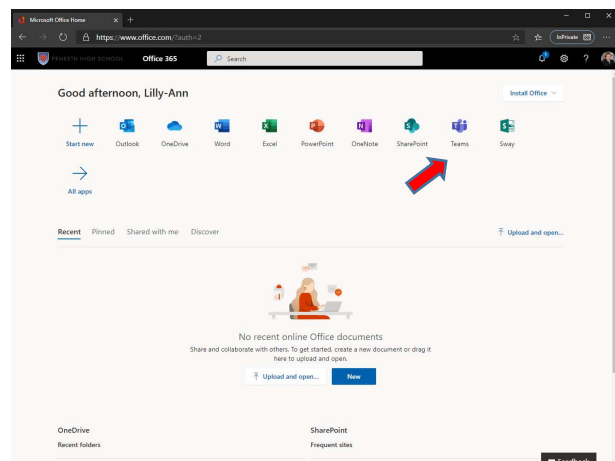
Microsoft Office Home

https://www.office.com/?auth=2

InPrivate

PENKETH HIGH SCHOOL Office 365

Search

Good afternoon, Lilly-Ann

Install Office

Start new Outlook OneDrive Word Excel PowerPoint OneNote SharePoint Teams Sway

All apps

Recent Pinned Shared with me Discover

Upload and open...

No recent online Office documents

Share and collaborate with others. To get started, create a new document or drag it here to upload and open.

Upload and open...

New

OneDrive

Recent folders

SharePoint

Frequent sites

Feedback